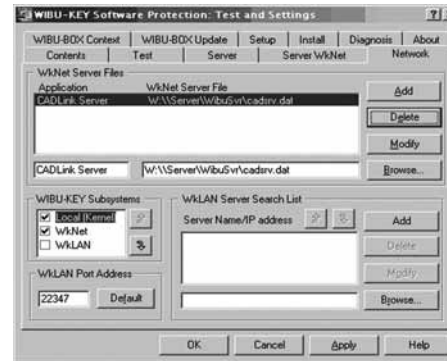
WIBU-KEY Software Protection: Test and Settings

?

WIBU-BOX Context | WIBU-BOX Update | Setup | Install | Diagnosis | About

Contents | Test | Server | Server WkNet | Network

WkNet Server Files

Application | WkNet Server File

CADLink Server | W:\\Server\WibuSvr\cadsrv.dat

Add

Delete

Modify

CADLink Server

W:\\Server\WibuSvr\cadsrv.dat

Browse...

WIBU-KEY Subsystems

Local Kernel

WkNet

WkLAN

WkLAN Server Search List

Server Name/IP address

Add

Delete

Modify

WkLAN Port Address

22347

Default

Browse...

OK

Cancel

Apply

Help